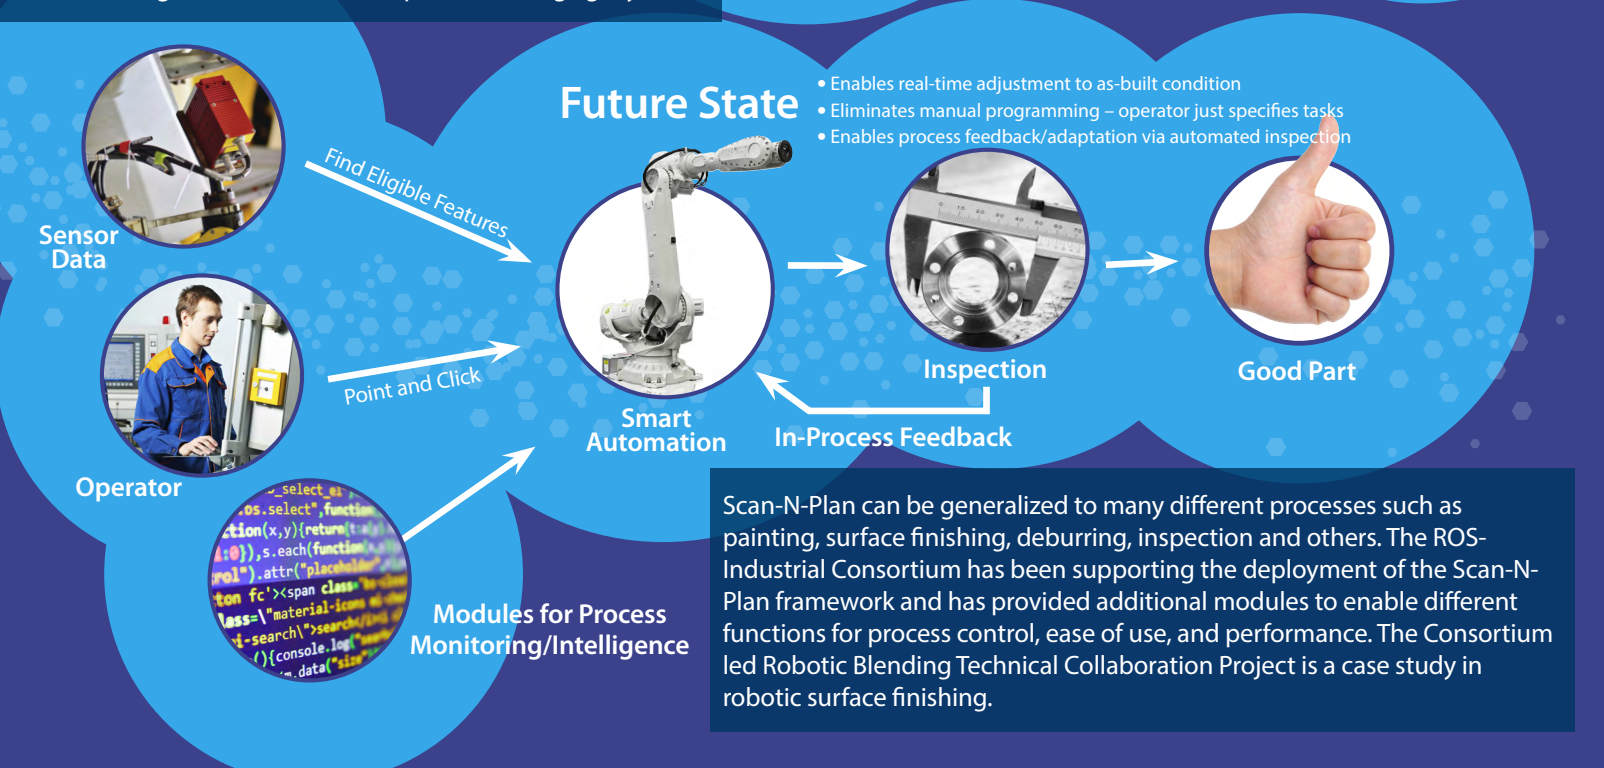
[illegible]

Future State

• Enables real-time adjustment to as-built condition
• Eliminates manual programming – operator just specifies tasks
• Enables process feedback/adaptation via automated inspection

Sensor Data

Find Eligible Features

Operator

Point and Click

Smart Automation

Inspection

Good Part

In-Process Feedback

Modules for Process Monitoring/Intelligence

Scan-N-Plan can be generalized to many different processes such as painting, surface finishing, deburring, inspection and others. The ROS-Industrial Consortium has been supporting the deployment of the Scan-N-Plan framework and has provided additional modules to enable different functions for process control, ease of use, and performance. The Consortium led Robotic Blending Technical Collaboration Project is a case study in robotic surface finishing.